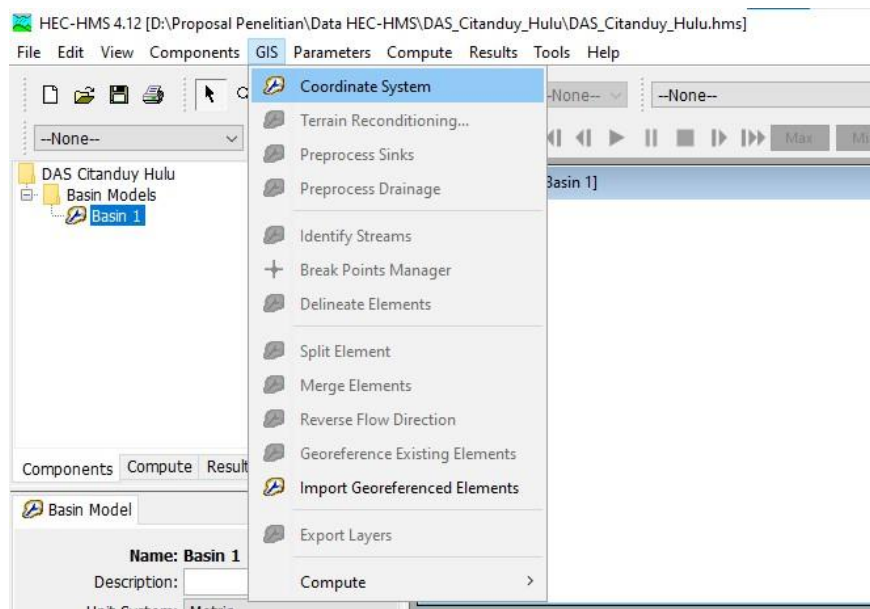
HEC-HMS 4.12 [D:\Proposal Penelitian\Data HEC-HMS\DAS_Citanduy_Hulu\DAS_Citanduy_Hulu.hms]

File Edit View Components GIS Parameters Compute Results Tools Help

--None-- --None-- --None--

Max Mi

DAS Citanduy Hulu
Basin Models
Basin 1

Basin 1]

Coordinate System
Terrain Reconditioning...
Preprocess Sinks
Preprocess Drainage
Identify Streams
Break Points Manager
Delineate Elements
Split Element
Merge Elements
Reverse Flow Direction
Georeference Existing Elements
Import Georeferenced Elements
Export Layers
Compute

Components Compute Result

Basin Model

Name: Basin 1
Description:
Unit System: Metric